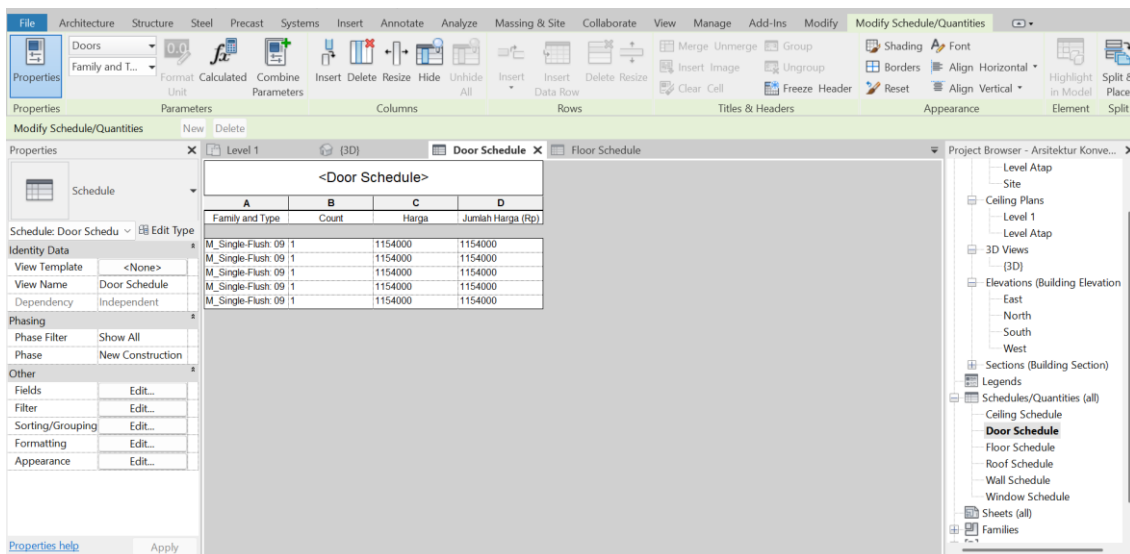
File Architecture Structure Steel Precast Systems Insert Annotate Analyze Massing & Site Collaborate View Manage Add-Ins Modify Modify Schedule/Quantities

Properties | Doors | Family and T... | 0.0 Format Unit | Calculated | Combine Parameters | Insert | Delete | Resize | Hide | Unhide All | Insert | Insert Data Row | Delete | Resize | Merge Unmerge | Insert Image | Clear Cell | Group | Ungroup | Freeze Header | Shading | Borders | Reset | Font | Align Horizontal | Align Vertical | Highlight in Model | Split & Place

Properties | Parameters | Columns | Rows | Titles & Headers | Appearance | Element | Split

Modify Schedule/Quantities New Delete

Properties

Schedule

Schedule: Door Schedu | Edit Type

Identity Data

| | |
|---|---|
| View Template | <None> |
| View Name | Door Schedule |
| Dependency | Independent |

Phasing

| | |
|---|---|
| Phase Filter | Show All |
| Phase | New Construction |

Other

| | |
|---|---|
| Fields | Edit... |
| Filter | Edit... |
| Sorting/Grouping | Edit... |
| Formatting | Edit... |
| Appearance | Edit... |

Properties help Apply

Level 1 | {3D} | Door Schedule | Floor Schedule

<Door Schedule>

| A | B | C | D |
|---|---|---|---|
| Family and Type | Count | Harga | Jumlah Harga (Rp) |
| M_Single-Flush: 09 | 1 | 1154000 | 1154000 |
| M_Single-Flush: 09 | 1 | 1154000 | 1154000 |
| M_Single-Flush: 09 | 1 | 1154000 | 1154000 |
| M_Single-Flush: 09 | 1 | 1154000 | 1154000 |
| M_Single-Flush: 09 | 1 | 1154000 | 1154000 |

Project Browser - Arsitektur Konve...
Level Atap
Site
Ceiling Plans
Level 1
Level Atap
3D Views
{3D}
Elevations (Building Elevation
East
North
South
West
Sections (Building Section)
Legends
Schedules/Quantities (all)
Ceiling Schedule
Door Schedule
Floor Schedule
Roof Schedule
Wall Schedule
Window Schedule
Sheets (all)
Families